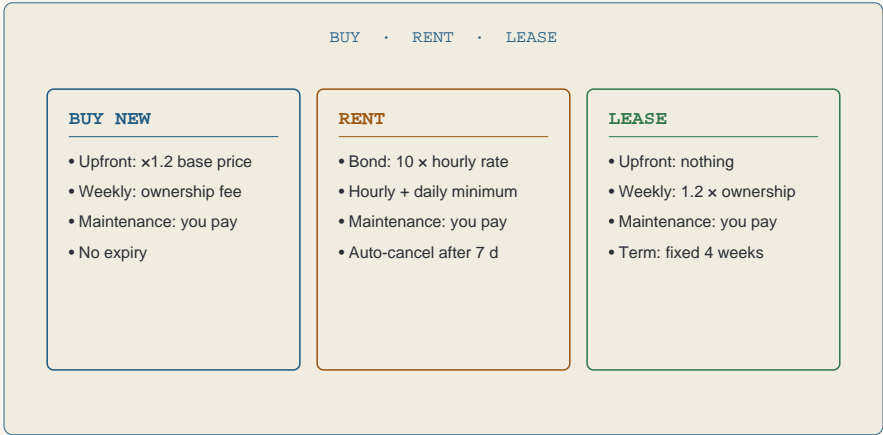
BUY · RENT · LEASE

BUY NEW

• Upfront: ×1.2 base price
• Weekly: ownership fee
• Maintenance: you pay
• No expiry

RENT

• Bond: 10 × hourly rate
• Hourly + daily minimum
• Maintenance: you pay
• Auto-cancel after 7 d

LEASE

• Upfront: nothing
• Weekly: 1.2 × ownership
• Maintenance: you pay
• Term: fixed 4 weeks